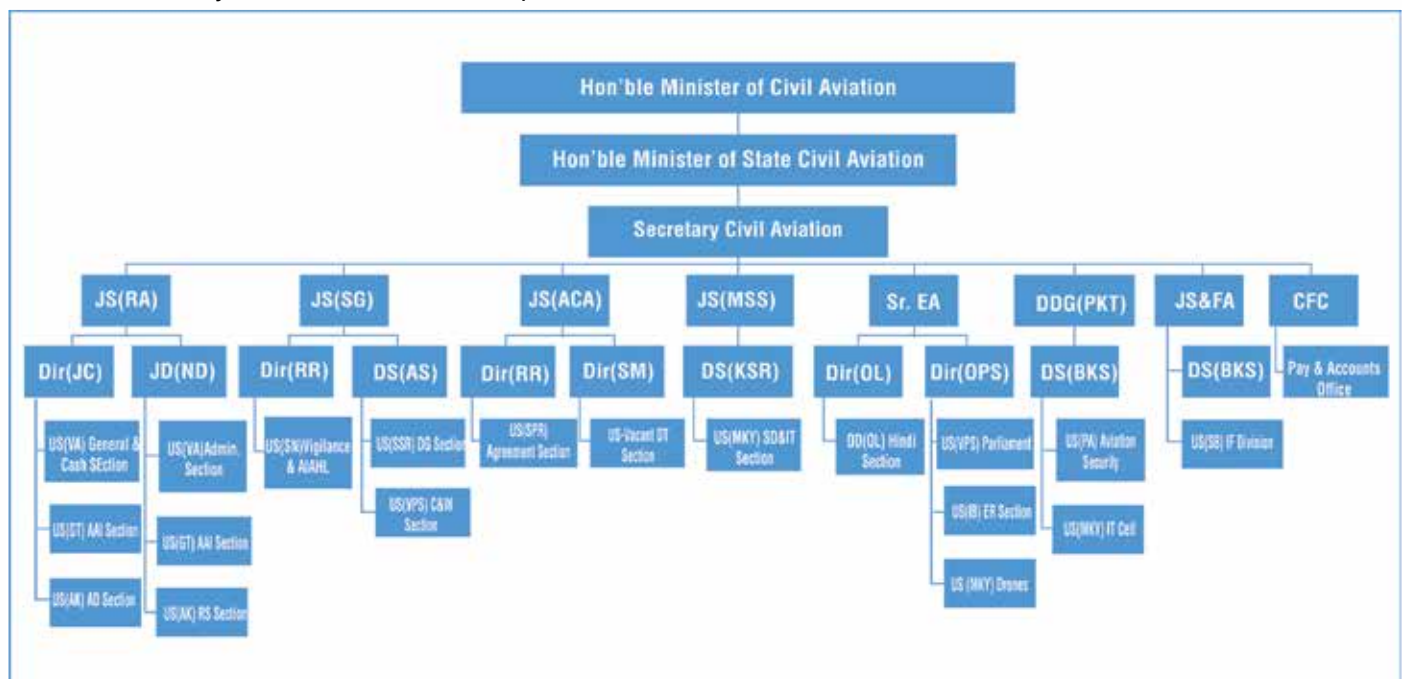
Hon'ble Minister of Civil Aviation

Hon'ble Minister of State Civil Aviation

Secretary Civil Aviation

JS(RA)

Dir(JC)

US(VA) General & Cash SEction

US(ST) AAI Section

US(AK) AD Section

JD(ND)

US(VA)Admin. Section

US(GT) AAI Section

US(AK) RS Section

JS(SG)

Dir(RR)

US(SN)Vigilance & AIAHL

DS(AS)

US(SSR) DG Section

US(VPS) C&M Section

JS(ACA)

Dir(RR)

US(SPR) Agreement Section

Dir(SM)

US-Vacant DT Section

JS(MSS)

DS(KSR)

US(MKY) SD&IT Section

Sr. EA

Dir(OL)

DD(OL) Hindi Section

Dir(OPS)

US(VPS) Parliament

US(B) ER Section

US (MKY) Drones

DDG(PKT)

DS(BKS)

US(PA) Aviation Security

US(MKY) IT Cell

JS&FA

DS(BKS)

US(SB) IF Division

CFC

Pay & Accounts Office